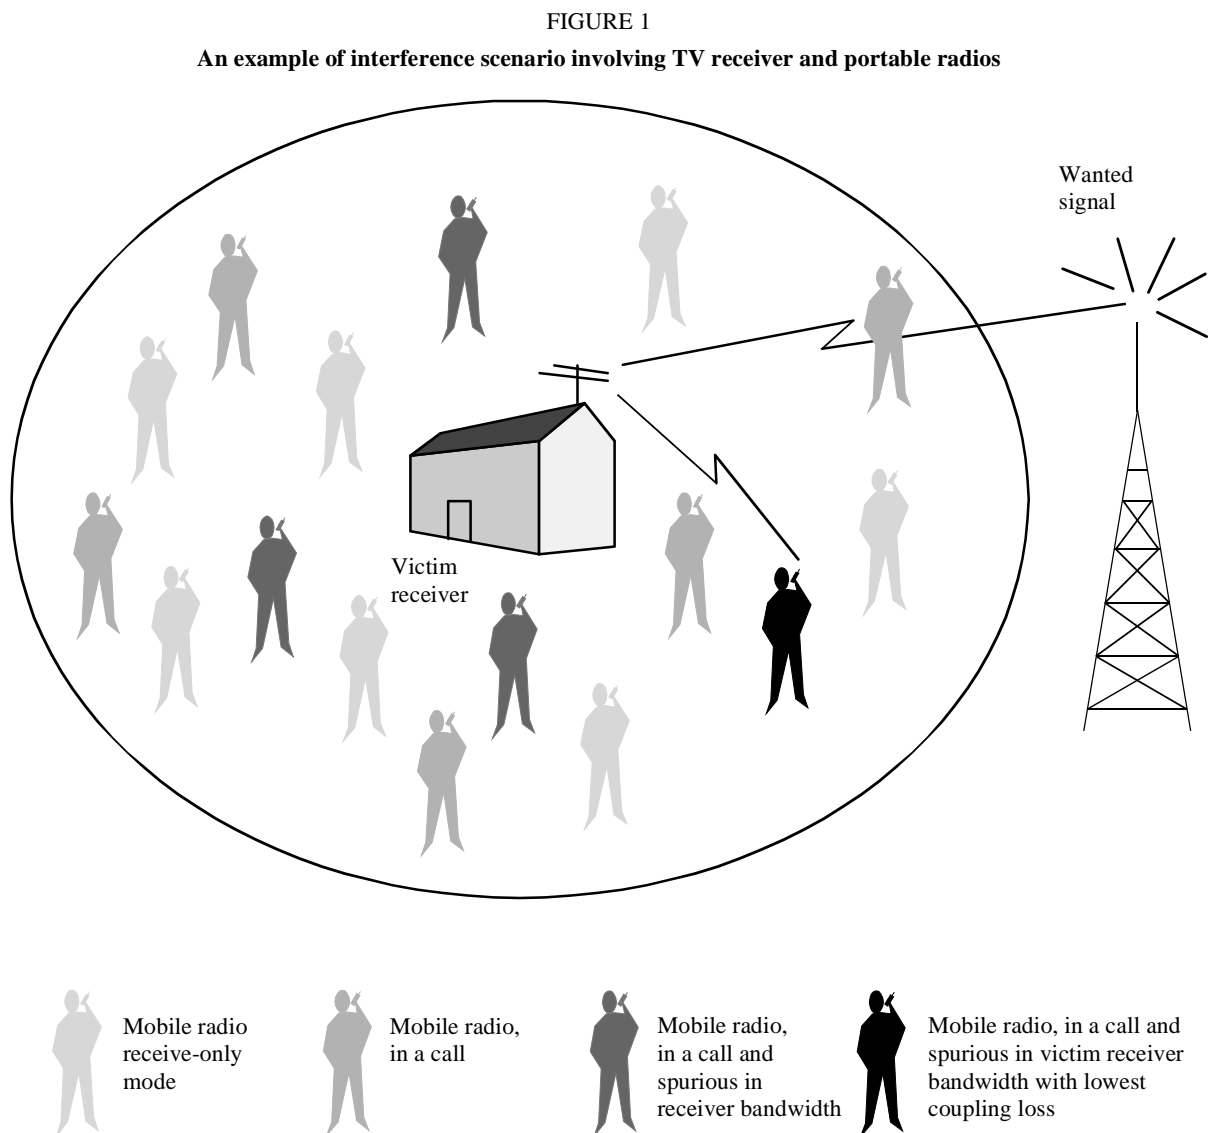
FIGURE 1

**An example of interference scenario involving TV receiver and portable radios**

Wanted signal

Victim receiver

Mobile radio receive-only mode

Mobile radio, in a call

Mobile radio, in a call and spurious in receiver bandwidth

Mobile radio, in a call and spurious in victim receiver bandwidth with lowest coupling loss